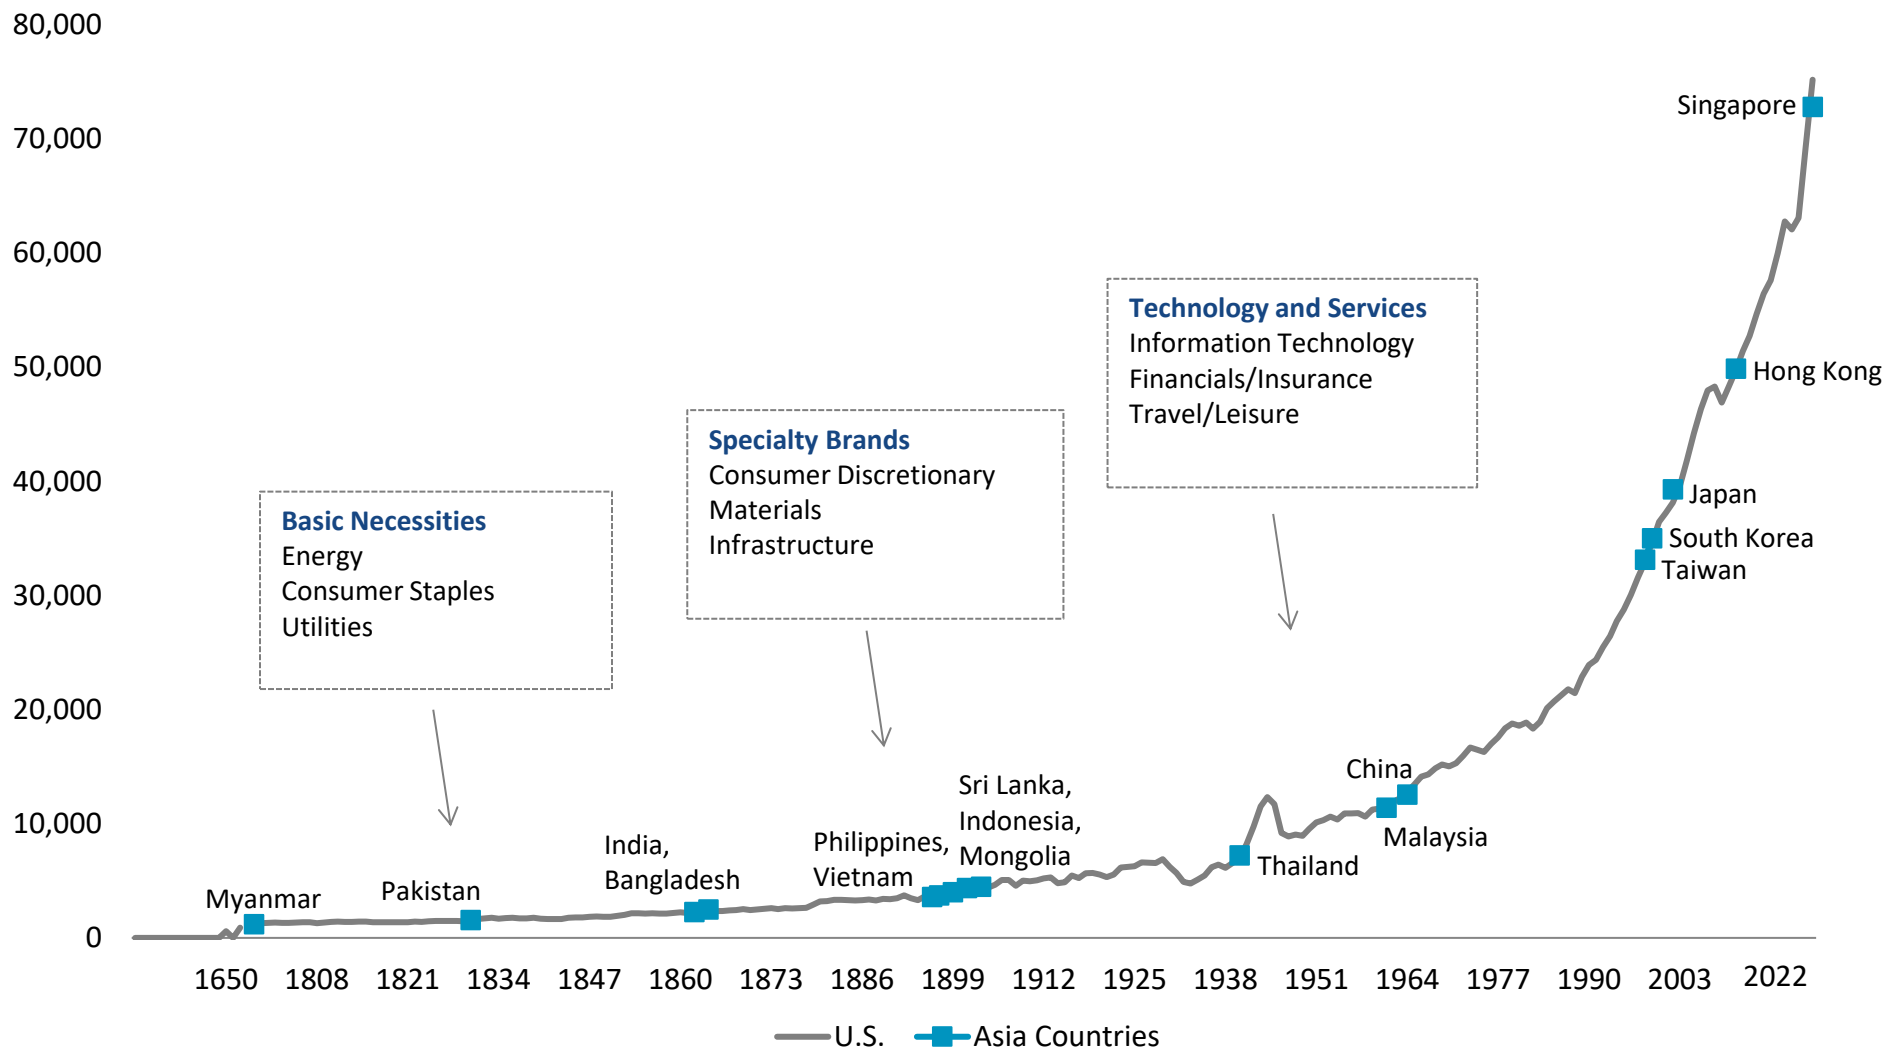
80,000
70,000
60,000
50,000
40,000
30,000
20,000
10,000
0

Basic Necessities
Energy
Consumer Staples
Utilities

Specialty Brands
Consumer Discretionary
Materials
Infrastructure

Technology and Services
Information Technology
Financials/Insurance
Travel/Leisure

Singapore
Hong Kong
Japan
South Korea
Taiwan
China
Malaysia
Thailand
Sri Lanka, Indonesia, Mongolia
Philippines, Vietnam
India, Bangladesh
Pakistan
Myanmar

1650 1808 1821 1834 1847 1860 1873 1886 1899 1912 1925 1938 1951 1964 1977 1990 2003 2022

U.S. Asia Countries